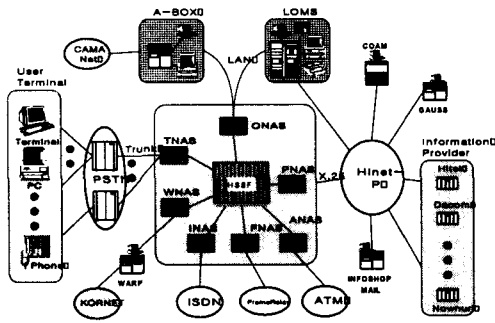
A-BOX0
LOMS
CAMA Net0
LAN0
COAM
GAUSS
User Terminal
Terminal
PC
Phone0
PSTN0
Trunk
TNAS
ONAS
HSSF
PNAS
X.25
Hinet-P0
Information0 Provider
Hitel0
Dacom0
Nowhur0
WNAS
INAS
FNAS
ANAS
WARF
KORNET
ISDN
PromoRelay
ATM0
INFOSHOP MAIL